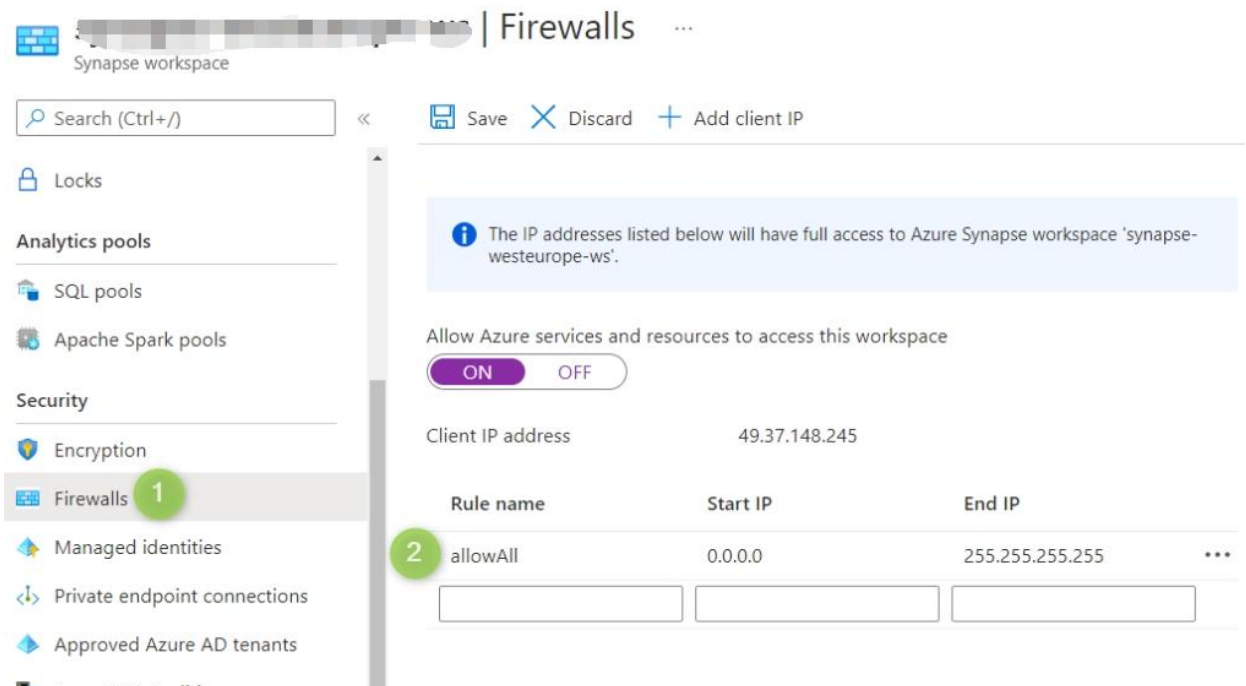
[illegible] | Firewalls ...
Synapse workspace

Search (Ctrl+/) «

Save Discard + Add client IP

Locks

Analytics pools

SQL pools

Apache Spark pools

Security

Encryption

Firewalls 1

Managed identities

Private endpoint connections

Approved Azure AD tenants

The IP addresses listed below will have full access to Azure Synapse workspace 'synapse-westeurope-ws'.

Allow Azure services and resources to access this workspace

ON OFF

Client IP address 49.37.148.245

| Rule name | Start IP | End IP |
|---|---|---|
| 2 allowAll | 0.0.0.0 | 255.255.255.255 ··· |
| | | |